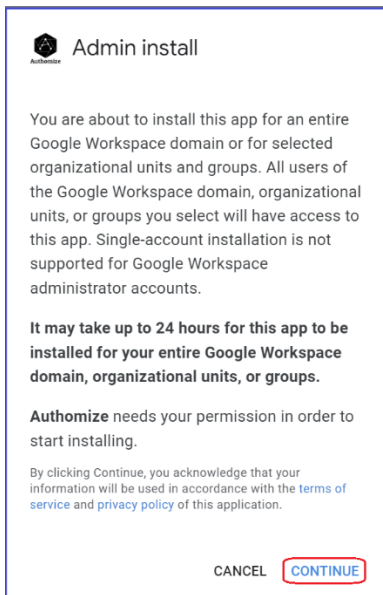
Authomize

Admin install

You are about to install this app for an entire Google Workspace domain or for selected organizational units and groups. All users of the Google Workspace domain, organizational units, or groups you select will have access to this app. Single-account installation is not supported for Google Workspace administrator accounts.

It may take up to 24 hours for this app to be installed for your entire Google Workspace domain, organizational units, or groups.

Authomize needs your permission in order to start installing.

By clicking Continue, you acknowledge that your information will be used in accordance with the terms of service and privacy policy of this application.

CANCEL CONTINUE